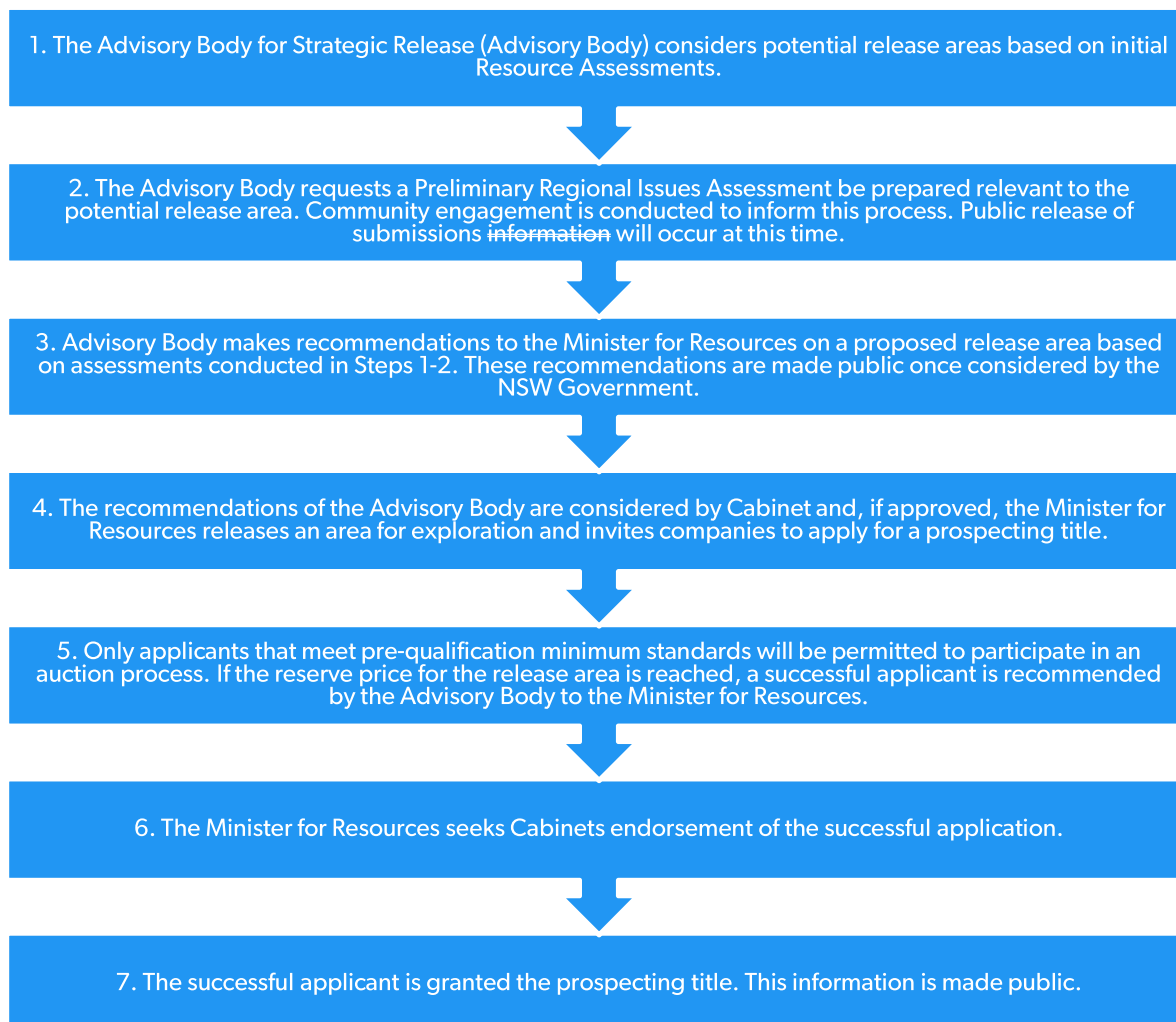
1. The Advisory Body for Strategic Release (Advisory Body) considers potential release areas based on initial Resource Assessments.

2. The Advisory Body requests a Preliminary Regional Issues Assessment be prepared relevant to the potential release area. Community engagement is conducted to inform this process. Public release of submissions ~~information~~ will occur at this time.

3. Advisory Body makes recommendations to the Minister for Resources on a proposed release area based on assessments conducted in Steps 1-2. These recommendations are made public once considered by the NSW Government.

4. The recommendations of the Advisory Body are considered by Cabinet and, if approved, the Minister for Resources releases an area for exploration and invites companies to apply for a prospecting title.

5. Only applicants that meet pre-qualification minimum standards will be permitted to participate in an auction process. If the reserve price for the release area is reached, a successful applicant is recommended by the Advisory Body to the Minister for Resources.

6. The Minister for Resources seeks Cabinets endorsement of the successful application.

7. The successful applicant is granted the prospecting title. This information is made public.